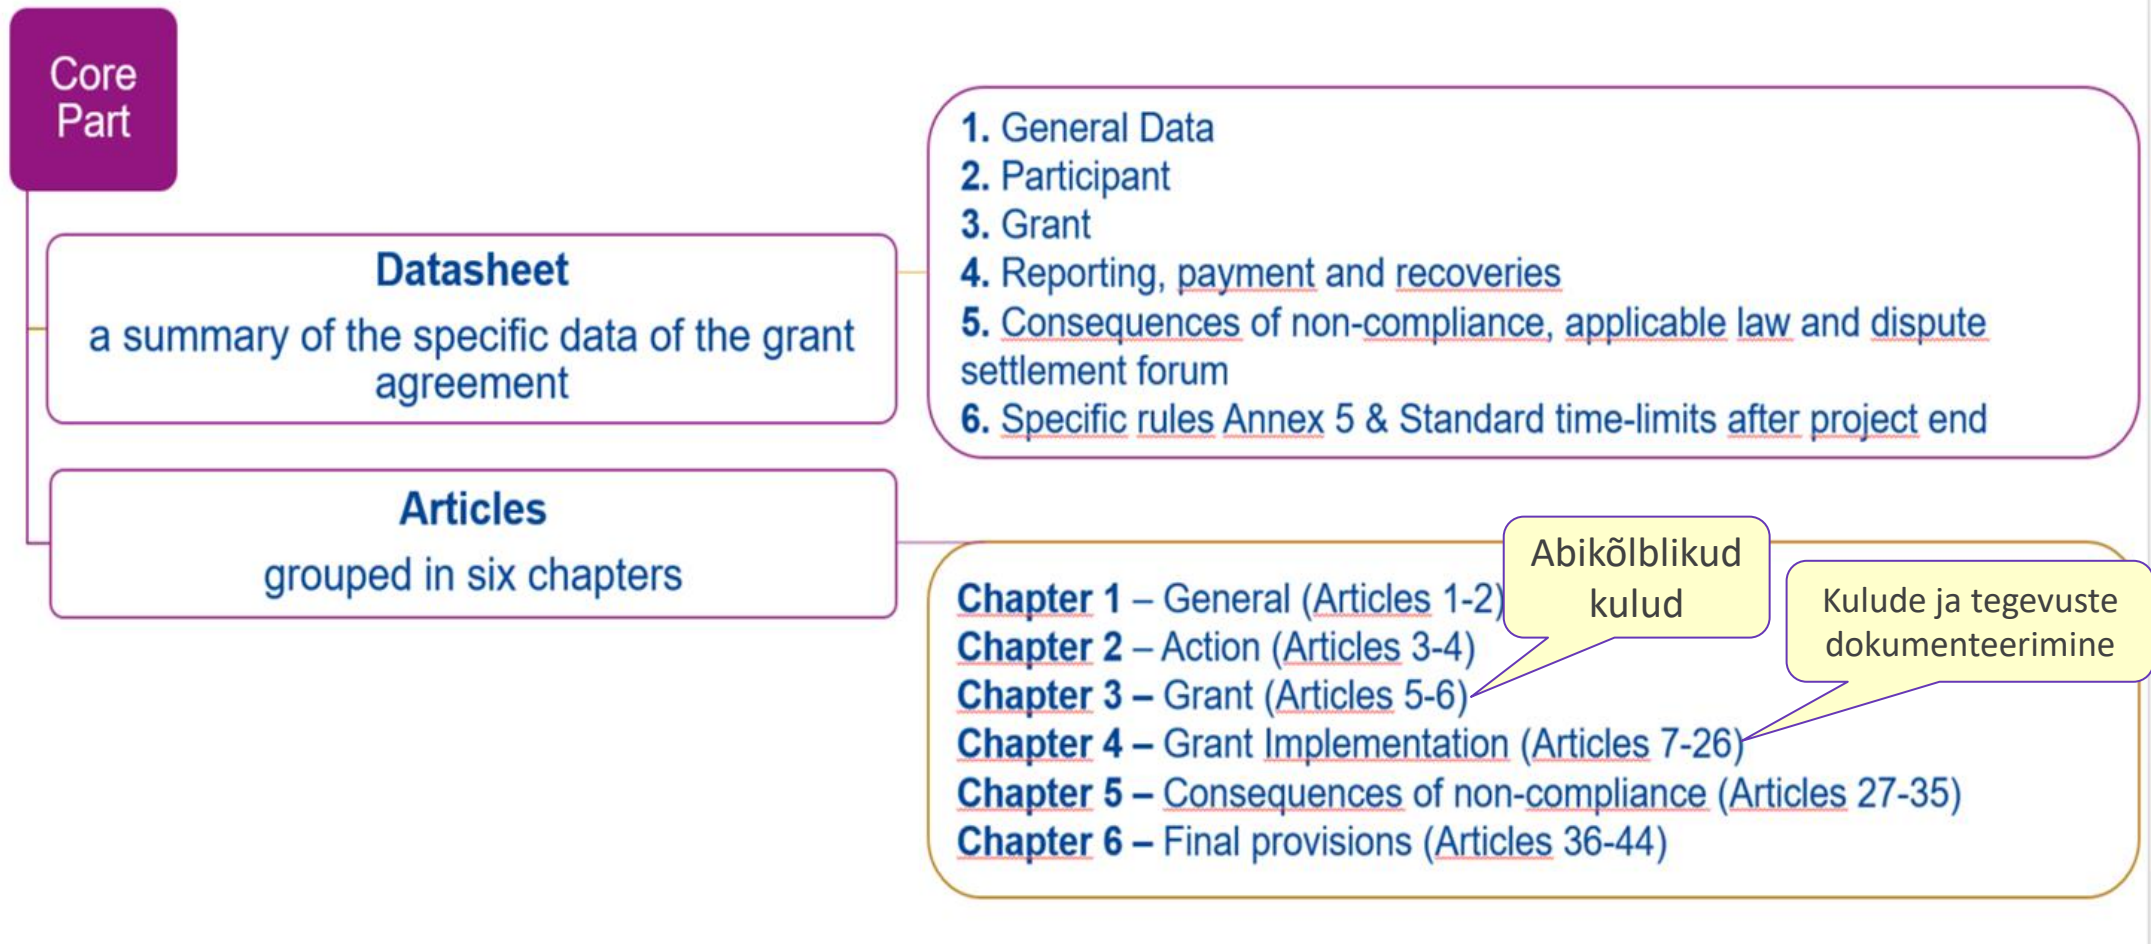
Core Part

Datasheet

a summary of the specific data of the grant agreement

1. General Data
2. Participant
3. Grant
4. Reporting, payment and recoveries
5. Consequences of non-compliance, applicable law and dispute settlement forum
6. Specific rules Annex 5 & Standard time-limits after project end

Articles

grouped in six chapters

Chapter 1 – General (Articles 1-2)
Chapter 2 – Action (Articles 3-4)
Chapter 3 – Grant (Articles 5-6)
Chapter 4 – Grant Implementation (Articles 7-26)
Chapter 5 – Consequences of non-compliance (Articles 27-35)
Chapter 6 – Final provisions (Articles 36-44)

Abikõlblikud kulud

Kulude ja tegevuste dokumenteerimine